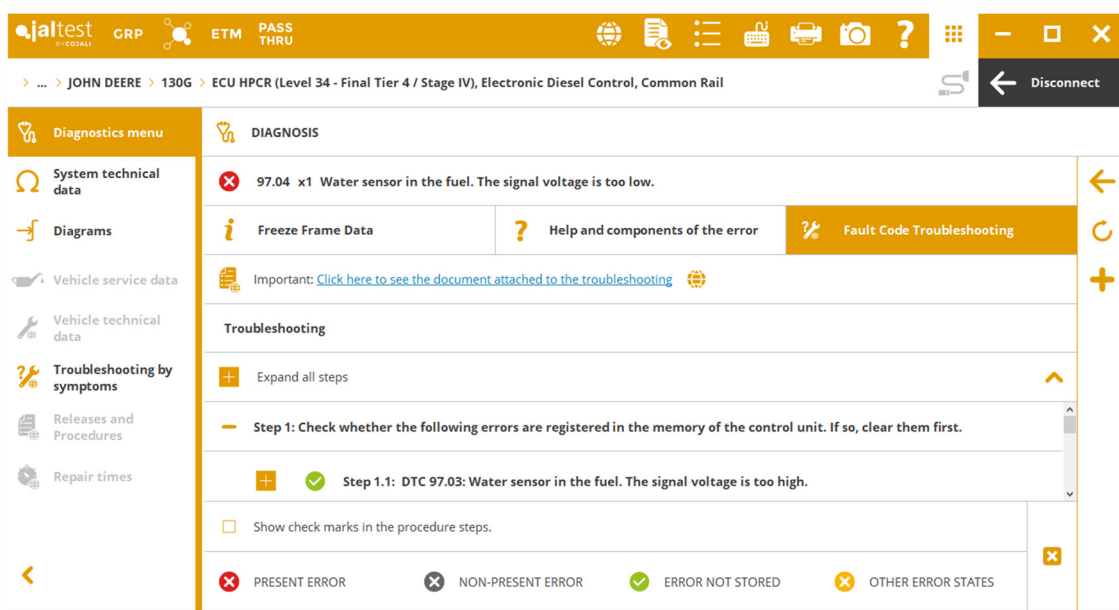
jaltest BY COJALI GRP ETM PASS THRU

> ... > JOHN DEERE > 130G > ECU HPCR (Level 34 - Final Tier 4 / Stage IV), Electronic Diesel Control, Common Rail

Disconnect

Diagnostics menu

System technical data

Diagrams

Vehicle service data

Vehicle technical data

Troubleshooting by symptoms

Releases and Procedures

Repair times

DIAGNOSIS

97.04 x1 Water sensor in the fuel. The signal voltage is too low.

Freeze Frame Data

Help and components of the error

Fault Code Troubleshooting

Important: Click here to see the document attached to the troubleshooting

Troubleshooting

Expand all steps

Step 1: Check whether the following errors are registered in the memory of the control unit. If so, clear them first.

Step 1.1: DTC 97.03: Water sensor in the fuel. The signal voltage is too high.

Show check marks in the procedure steps.

PRESENT ERROR

NON-PRESENT ERROR

ERROR NOT STORED

OTHER ERROR STATES